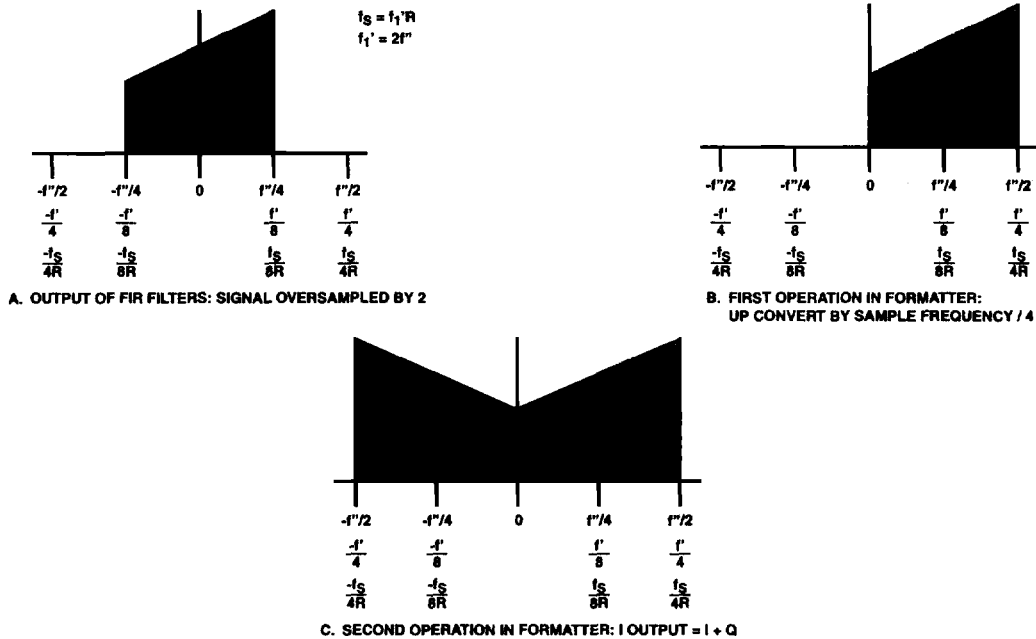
$f_S = f_1'R$
$f_1' = 2f''$

$-f''/2$ $-f''/4$ $0$ $f''/4$ $f''/2$
$\frac{-f'}{4}$ $\frac{-f'}{8}$ $\frac{f'}{8}$ $\frac{f'}{4}$
$\frac{-f_S}{4R}$ $\frac{-f_S}{8R}$ $\frac{f_S}{8R}$ $\frac{f_S}{4R}$

A. OUTPUT OF FIR FILTERS: SIGNAL OVERSAMPLED BY 2

$-f''/2$ $-f''/4$ $0$ $f''/4$ $f''/2$
$\frac{-f'}{4}$ $\frac{-f'}{8}$ $\frac{f'}{8}$ $\frac{f'}{4}$
$\frac{-f_S}{4R}$ $\frac{-f_S}{8R}$ $\frac{f_S}{8R}$ $\frac{f_S}{4R}$

B. FIRST OPERATION IN FORMATTER: UP CONVERT BY SAMPLE FREQUENCY / 4

$-f''/2$ $-f''/4$ $0$ $f''/4$ $f''/2$
$\frac{-f'}{4}$ $\frac{-f'}{8}$ $\frac{f'}{8}$ $\frac{f'}{4}$
$\frac{-f_S}{4R}$ $\frac{-f_S}{8R}$ $\frac{f_S}{8R}$ $\frac{f_S}{4R}$

C. SECOND OPERATION IN FORMATTER: I OUTPUT = I + Q